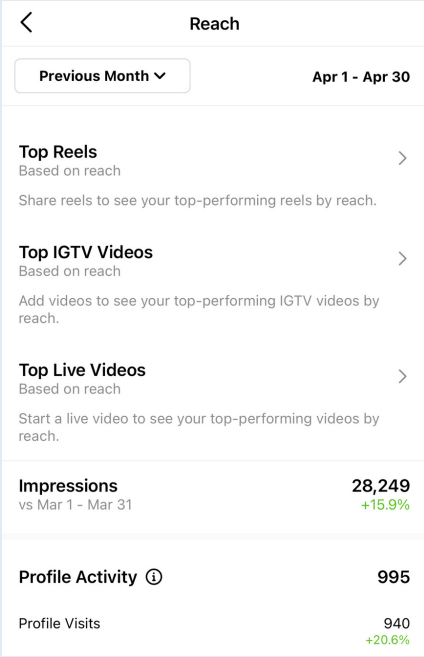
Reach

Previous Month

Apr 1 - Apr 30

Top Reels
Based on reach

Share reels to see your top-performing reels by reach.

Top IGTV Videos
Based on reach

Add videos to see your top-performing IGTV videos by reach.

Top Live Videos
Based on reach

Start a live video to see your top-performing videos by reach.

Impressions
vs Mar 1 - Mar 31

28,249
+15.9%

Profile Activity

995

Profile Visits

940
+20.6%